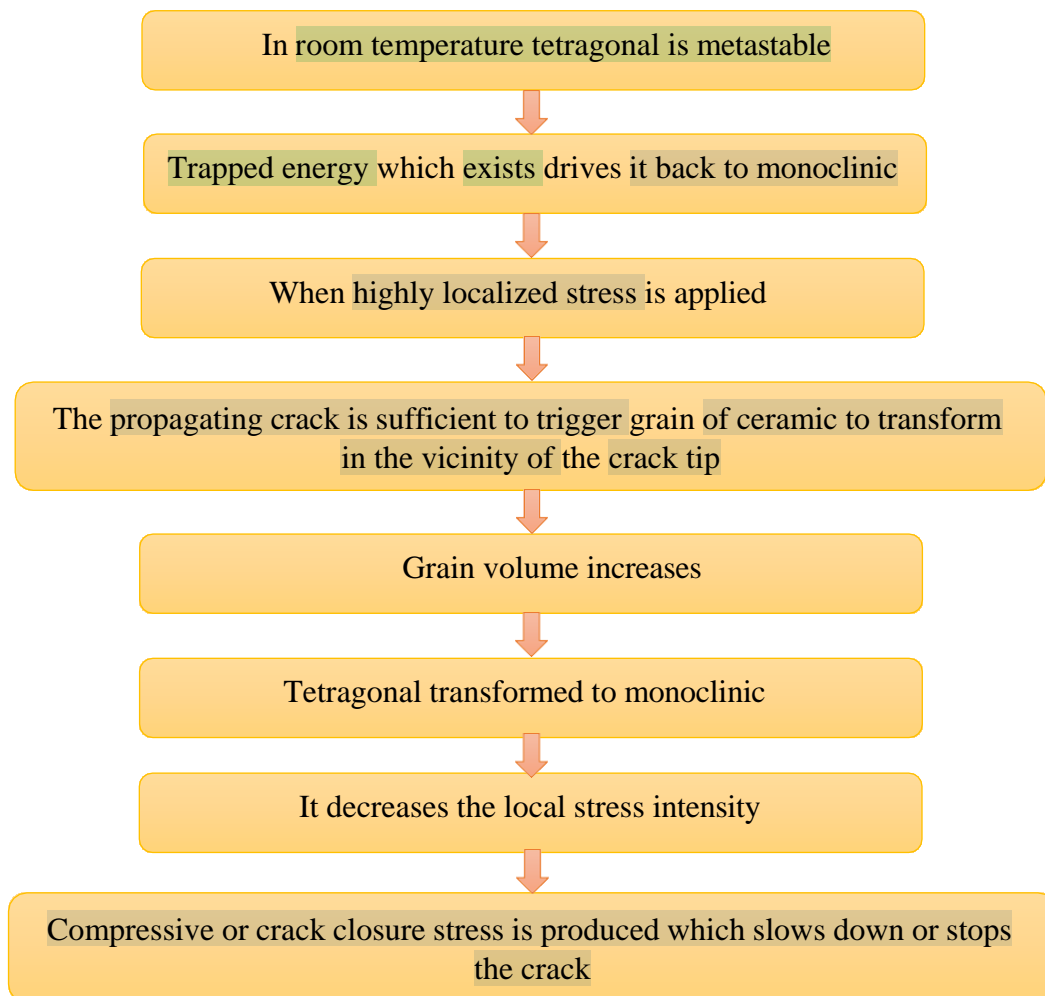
In room temperature tetragonal is metastable

Trapped energy which exists drives it back to monoclinic

When highly localized stress is applied

The propagating crack is sufficient to trigger grain of ceramic to transform in the vicinity of the crack tip

Grain volume increases

Tetragonal transformed to monoclinic

It decreases the local stress intensity

Compressive or crack closure stress is produced which slows down or stops the crack